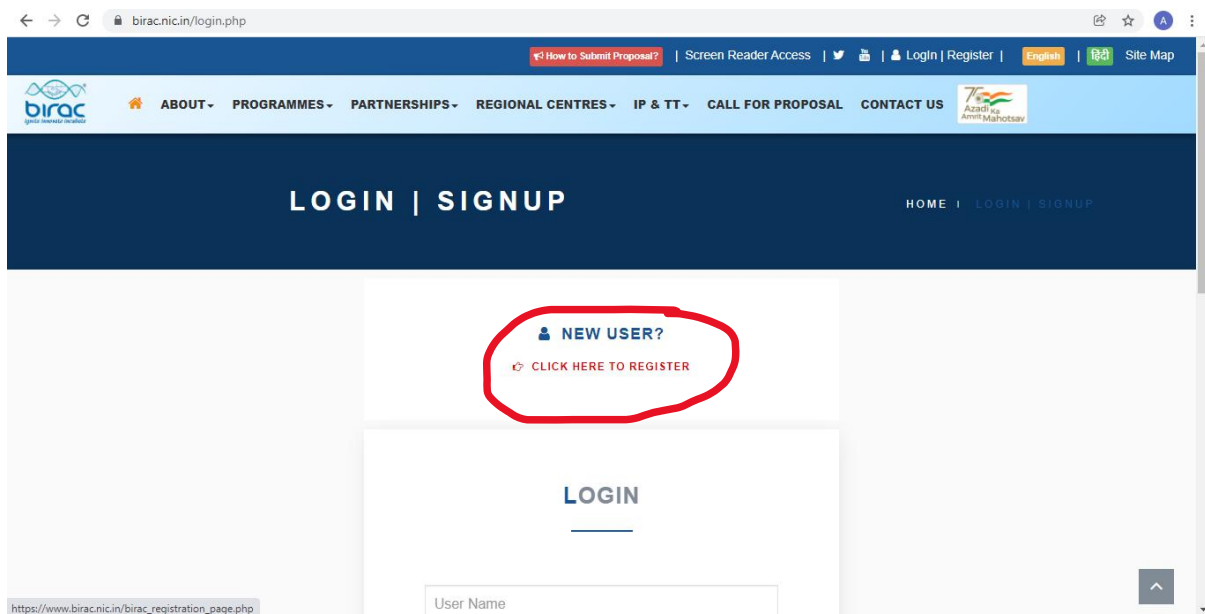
birac.nic.in/login.php

How to Submit Proposal? | Screen Reader Access | | Login | Register | English | हिंदी Site Map

birac ignite innovate incubate

ABOUT PROGRAMMES PARTNERSHIPS REGIONAL CENTRES IP & TT CALL FOR PROPOSAL CONTACT US

75 Azadi Ka Amrit Mahotsav

LOGIN | SIGNUP

HOME | LOGIN | SIGNUP

NEW USER?

CLICK HERE TO REGISTER

LOGIN

User Name

https://www.birac.nic.in/birac_registration_page.php